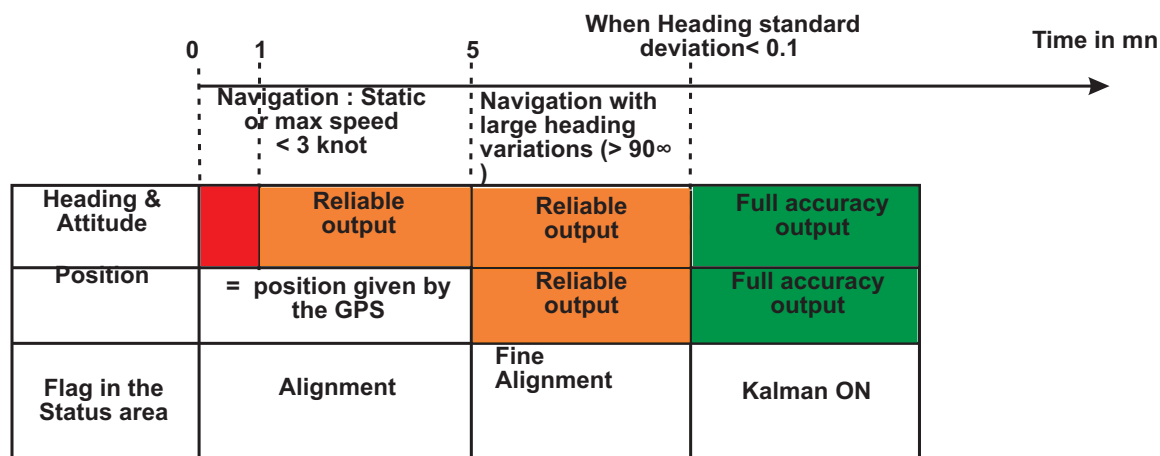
0 1 5 When Heading standard deviation< 0.1

Time in mn

Navigation : Static or max speed < 3 knot

Navigation with large heading variations (> 90∞ )

| Heading & Attitude | | Reliable output | Reliable output | Full accuracy output |
|---|---|---|---|---|
| Position | = position given by the GPS | | Reliable output | Full accuracy output |
| Flag in the Status area | Alignment | | Fine Alignment | Kalman ON |